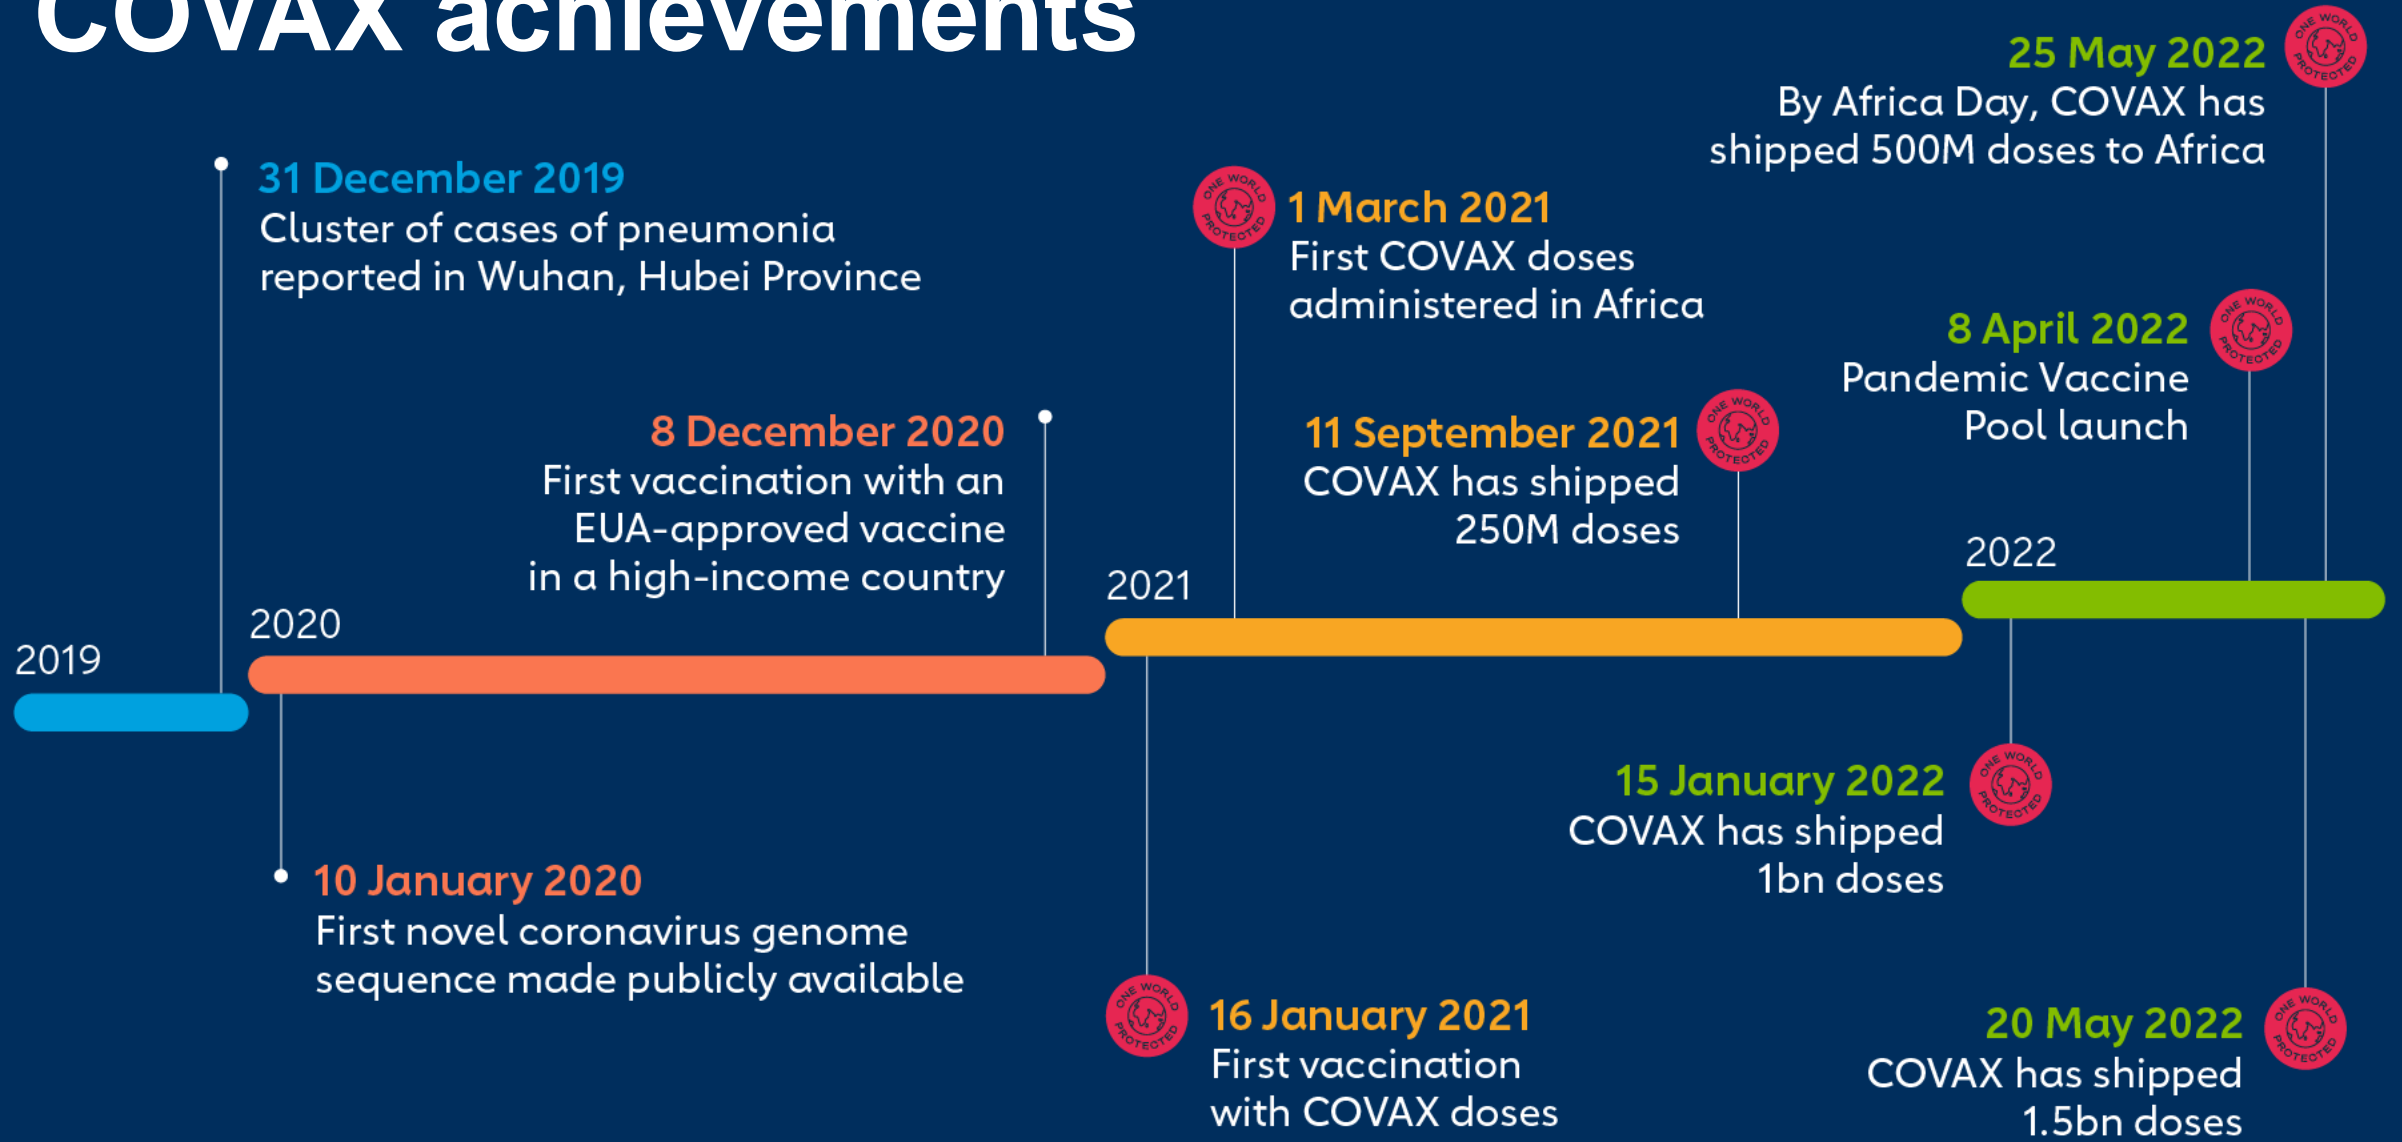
COVAX achievements

31 December 2019
Cluster of cases of pneumonia reported in Wuhan, Hubei Province

8 December 2020
First vaccination with an EUA-approved vaccine in a high-income country

1 March 2021
First COVAX doses administered in Africa

11 September 2021
COVAX has shipped 250M doses

25 May 2022
By Africa Day, COVAX has shipped 500M doses to Africa

8 April 2022
Pandemic Vaccine Pool launch

2019

2020

2021

2022

10 January 2020
First novel coronavirus genome sequence made publicly available

16 January 2021
First vaccination with COVAX doses

15 January 2022
COVAX has shipped 1bn doses

20 May 2022
COVAX has shipped 1.5bn doses

ONE WORLD PROTECTED